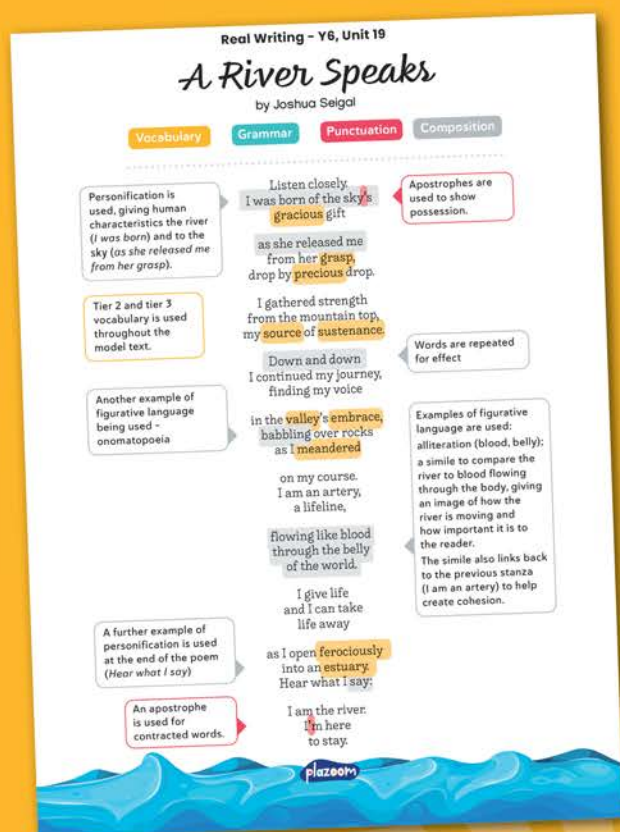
Real Writing - Y6, Unit 19

A River Speaks

by Joshua Seigal

Vocabulary Grammar Punctuation Composition

Personification is used, giving human characteristics the river (I was born) and to the sky (as she released me from her grasp).

Listen closely.
I was born of the sky's gracious gift

Apostrophes are used to show possession.

as she released me from her grasp, drop by precious drop.

Tier 2 and tier 3 vocabulary is used throughout the model text.

I gathered strength from the mountain top, my source of sustenance.

Down and down I continued my journey, finding my voice

Words are repeated for effect

Another example of figurative language being used - onomatopoeia

in the valley's embrace, babbling over rocks as I meandered

Examples of figurative language are used: alliteration (blood, belly); a simile to compare the river to blood flowing through the body, giving an image of how the river is moving and how important it is to the reader. The simile also links back to the previous stanza (I am an artery) to help create cohesion.

on my course.
I am an artery, a lifeline,

flowing like blood through the belly of the world.

I give life and I can take life away

A further example of personification is used at the end of the poem (Hear what I say)

as I open ferociously into an estuary.
Hear what I say:

An apostrophe is used for contracted words.

I am the river.
I'm here to stay.

plazoom